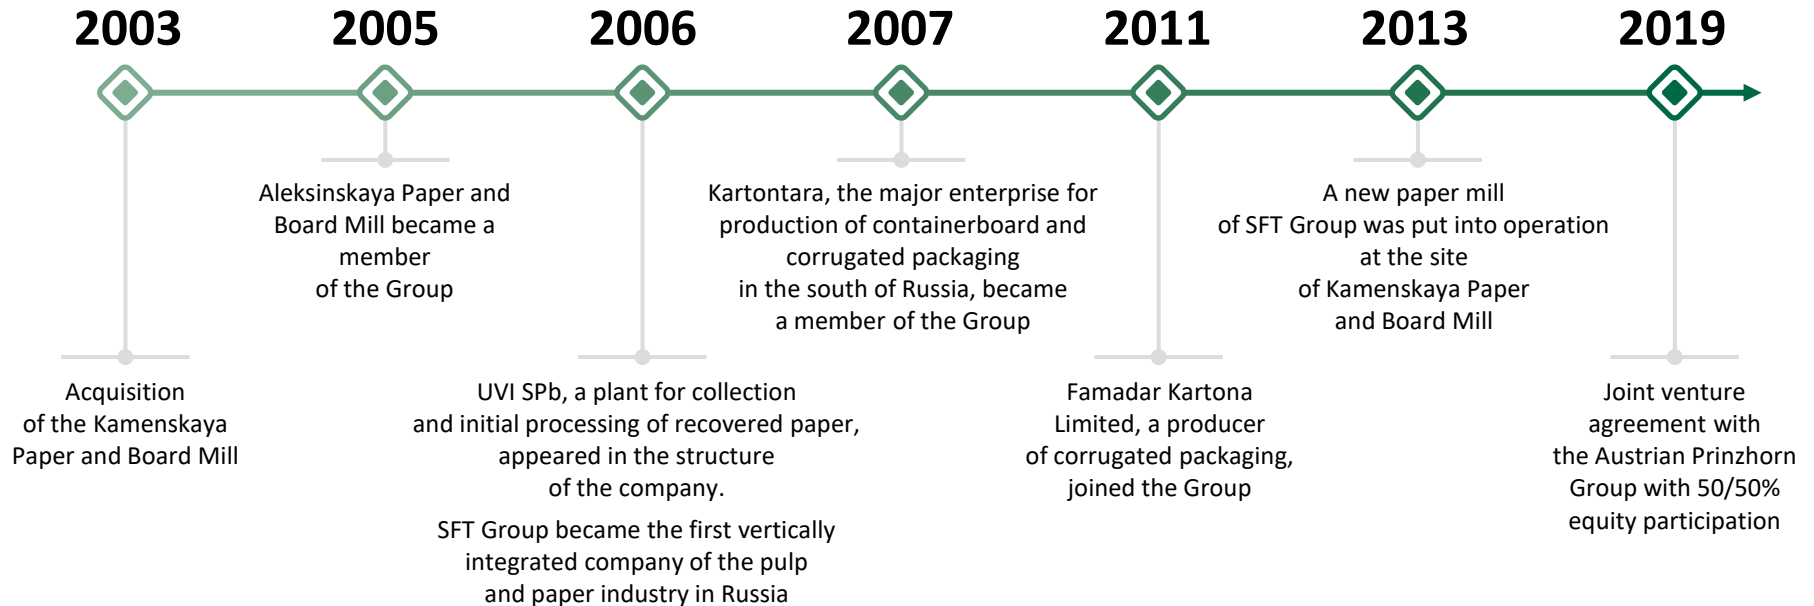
2003

2005

2006

2007

2011

2013

2019

Acquisition of the Kamenskaya Paper and Board Mill

Aleksinskaya Paper and Board Mill became a member of the Group

UVI SPb, a plant for collection and initial processing of recovered paper, appeared in the structure of the company.

SFT Group became the first vertically integrated company of the pulp and paper industry in Russia

Kartontara, the major enterprise for production of containerboard and corrugated packaging in the south of Russia, became a member of the Group

Famadar Kartona Limited, a producer of corrugated packaging, joined the Group

A new paper mill of SFT Group was put into operation at the site of Kamenskaya Paper and Board Mill

Joint venture agreement with the Austrian Prinzhorn Group with 50/50% equity participation